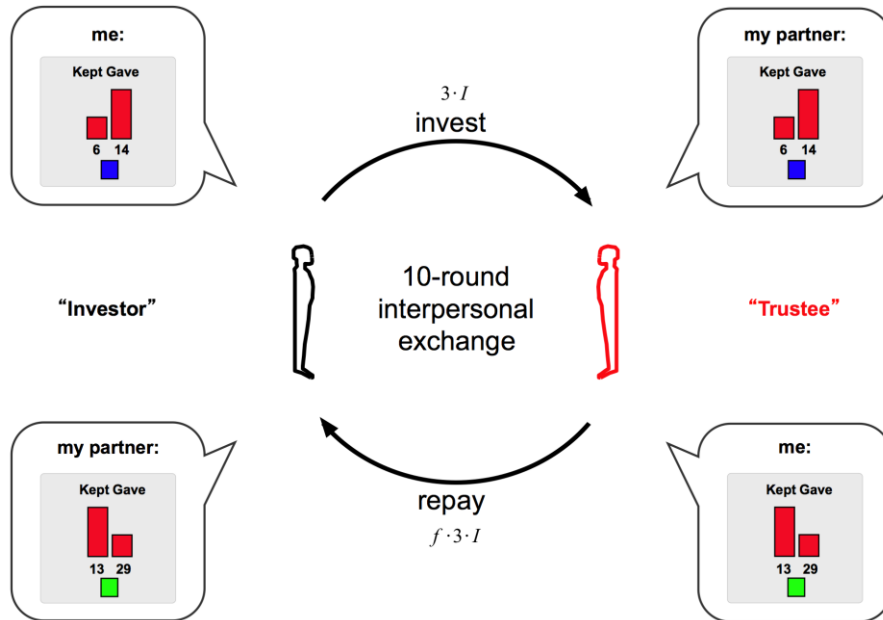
me:

Kept Gave

6 14

my partner:

Kept Gave

6 14

$3 \cdot I$

invest

"Investor"

10-round interpersonal exchange

"Trustee"

my partner:

Kept Gave

13 29

repay

$f \cdot 3 \cdot I$

me:

Kept Gave

13 29